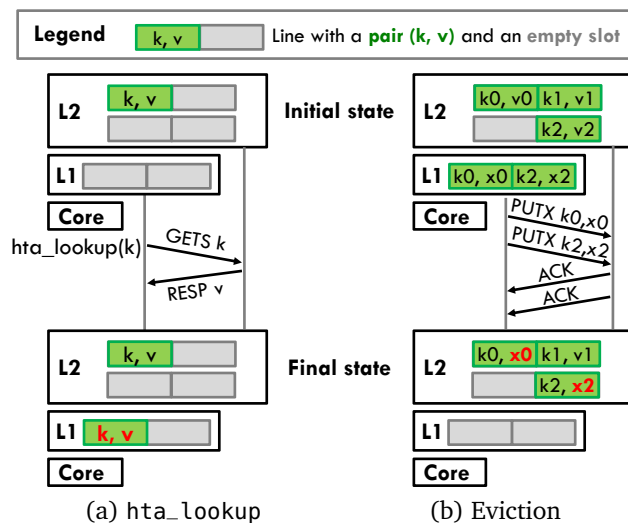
Legend k, v Line with a pair (k, v) and an empty slot

L2 k, v

Initial state

L2 k0, v0 k1, v1
k2, v2

L1

L1 k0, x0 k2, x2

Core

Core

hta_lookup(k)

GETS k

RESP v

PUTX k0,x0

PUTX k2,x2

ACK

ACK

L2 k, v

Final state

L2 k0, x0 k1, v1
k2, x2

L1 k, v

L1

Core

Core

(a) hta_lookup

(b) Eviction